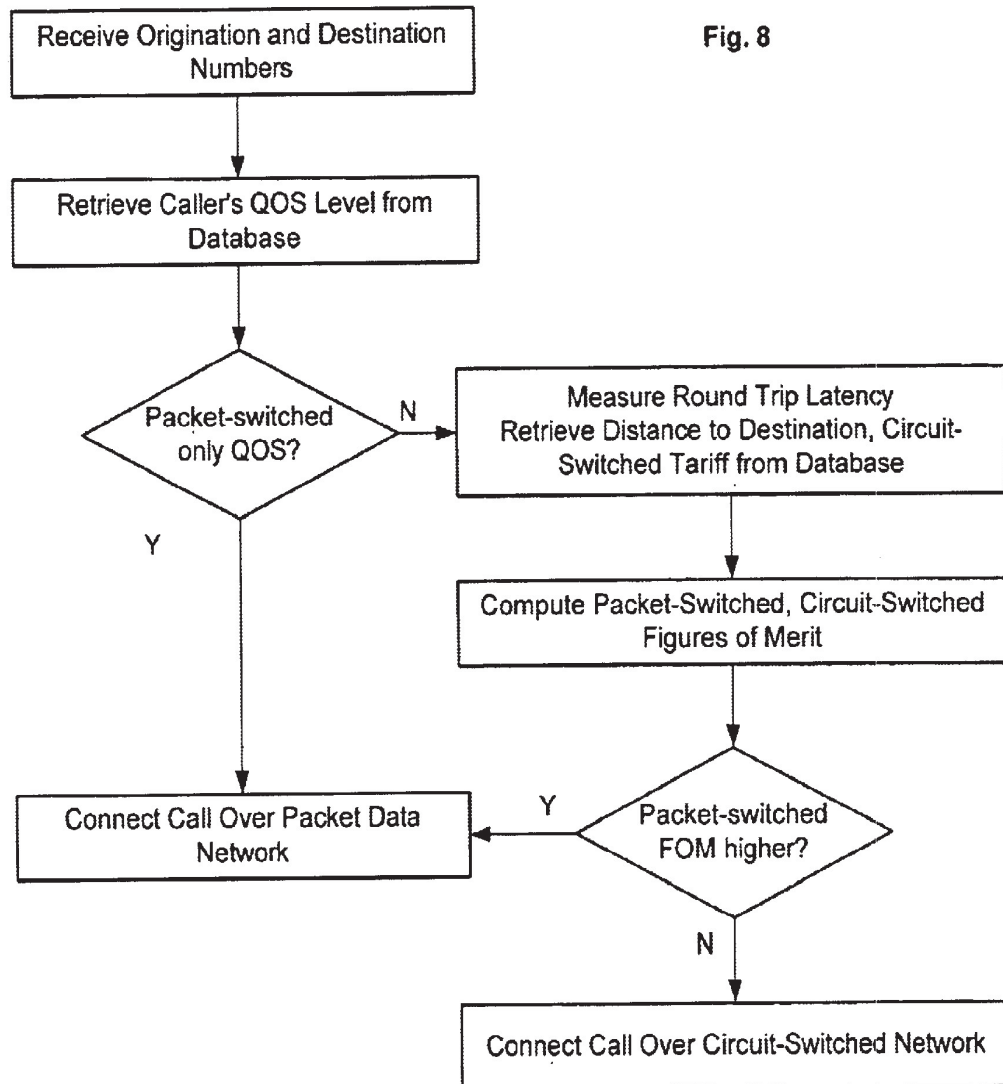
Receive Origination and Destination Numbers

Fig. 8

Retrieve Caller's QOS Level from Database

Packet-switched only QOS?

N

Measure Round Trip Latency
Retrieve Distance to Destination, Circuit-Switched Tariff from Database

Y

Compute Packet-Switched, Circuit-Switched Figures of Merit

Connect Call Over Packet Data Network

Y

Packet-switched FOM higher?

N

Connect Call Over Circuit-Switched Network